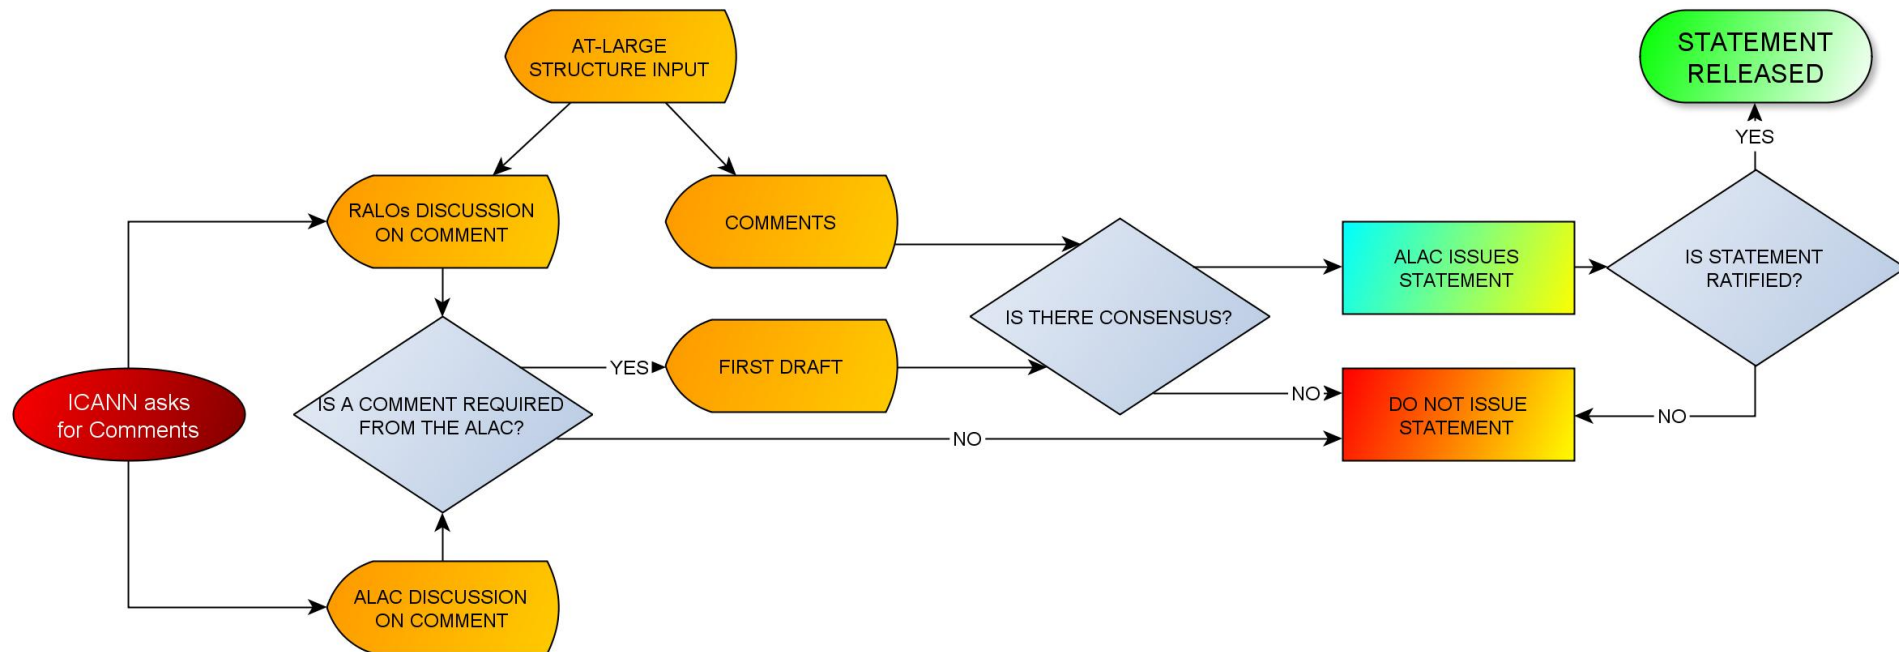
AT-LARGE STRUCTURE INPUT

STATEMENT RELEASED

YES

RALOs DISCUSSION ON COMMENT

COMMENTS

ALAC ISSUES STATEMENT

IS STATEMENT RATIFIED?

IS THERE CONSENSUS?

YES

FIRST DRAFT

ICANN asks for Comments

IS A COMMENT REQUIRED FROM THE ALAC?

NO

DO NOT ISSUE STATEMENT

NO

NO

ALAC DISCUSSION ON COMMENT